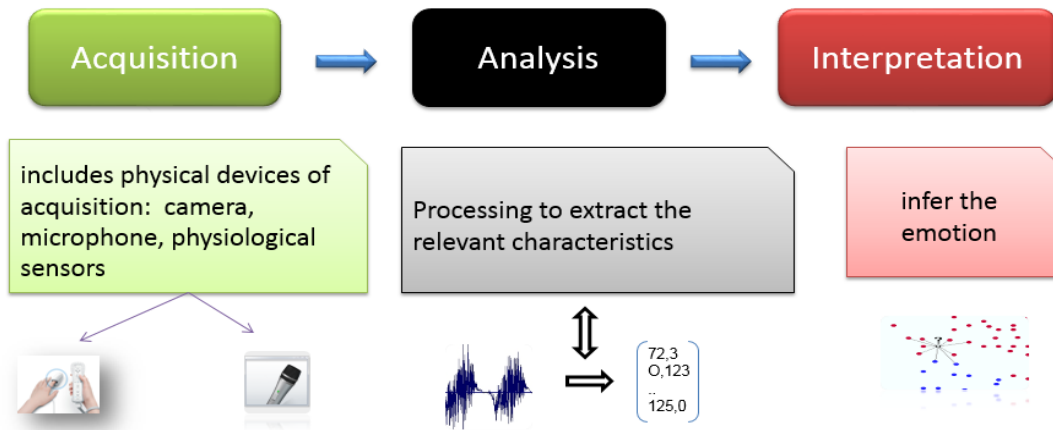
Acquisition

Analysis

Interpretation

includes physical devices of acquisition: camera, microphone, physiological sensors

Processing to extract the relevant characteristics

infer the emotion

72,3
O,123
..
125,0